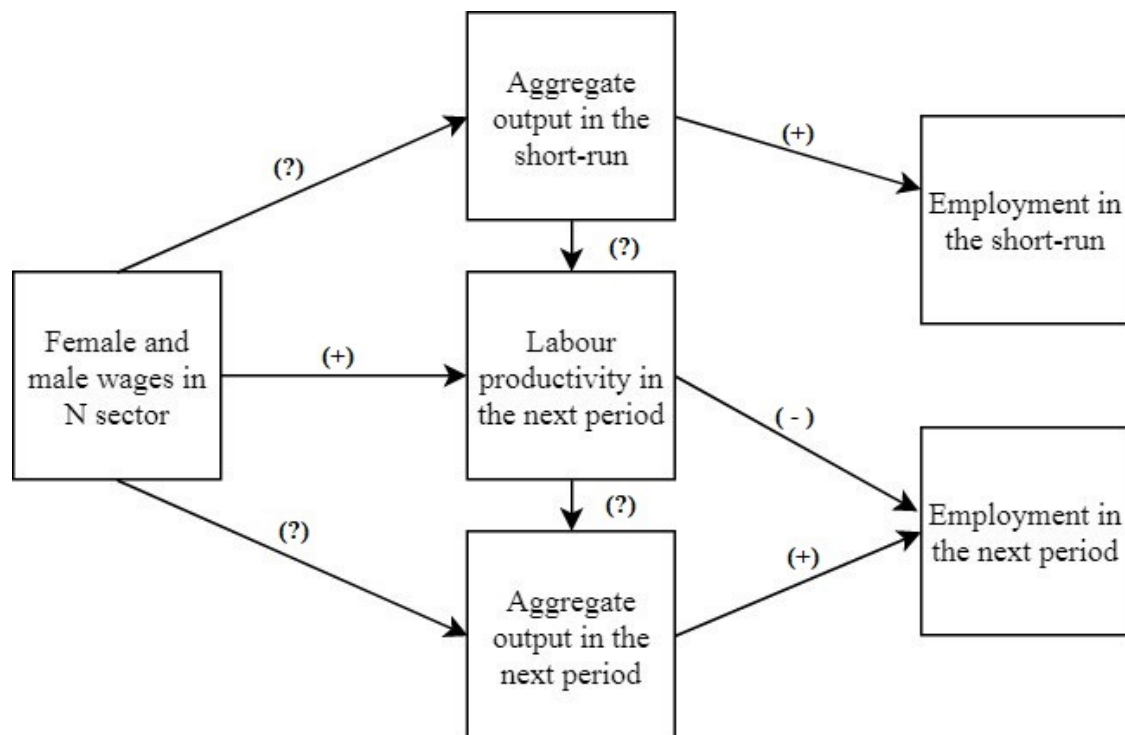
Aggregate output in the short-run

(?)

(+)

Employment in the short-run

(?)

Female and male wages in N sector

(+)

Labour productivity in the next period

( - )

(?)

(?)

Employment in the next period

(+)

Aggregate output in the next period